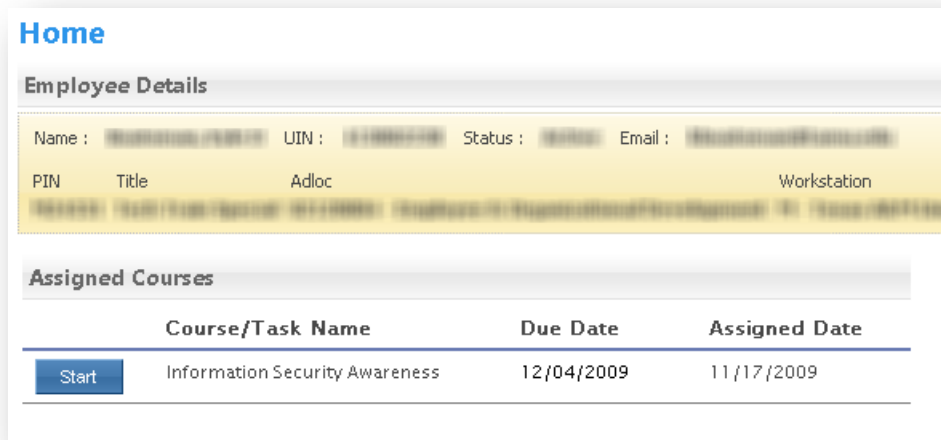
Home

Employee Details

Name : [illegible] UIN : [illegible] Status : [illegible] Email : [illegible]

PIN Title Adloc Workstation

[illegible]

Assigned Courses

| | Course/Task Name | Due Date | Assigned Date |
|---|---|---|---|
| Start | Information Security Awareness | 12/04/2009 | 11/17/2009 |